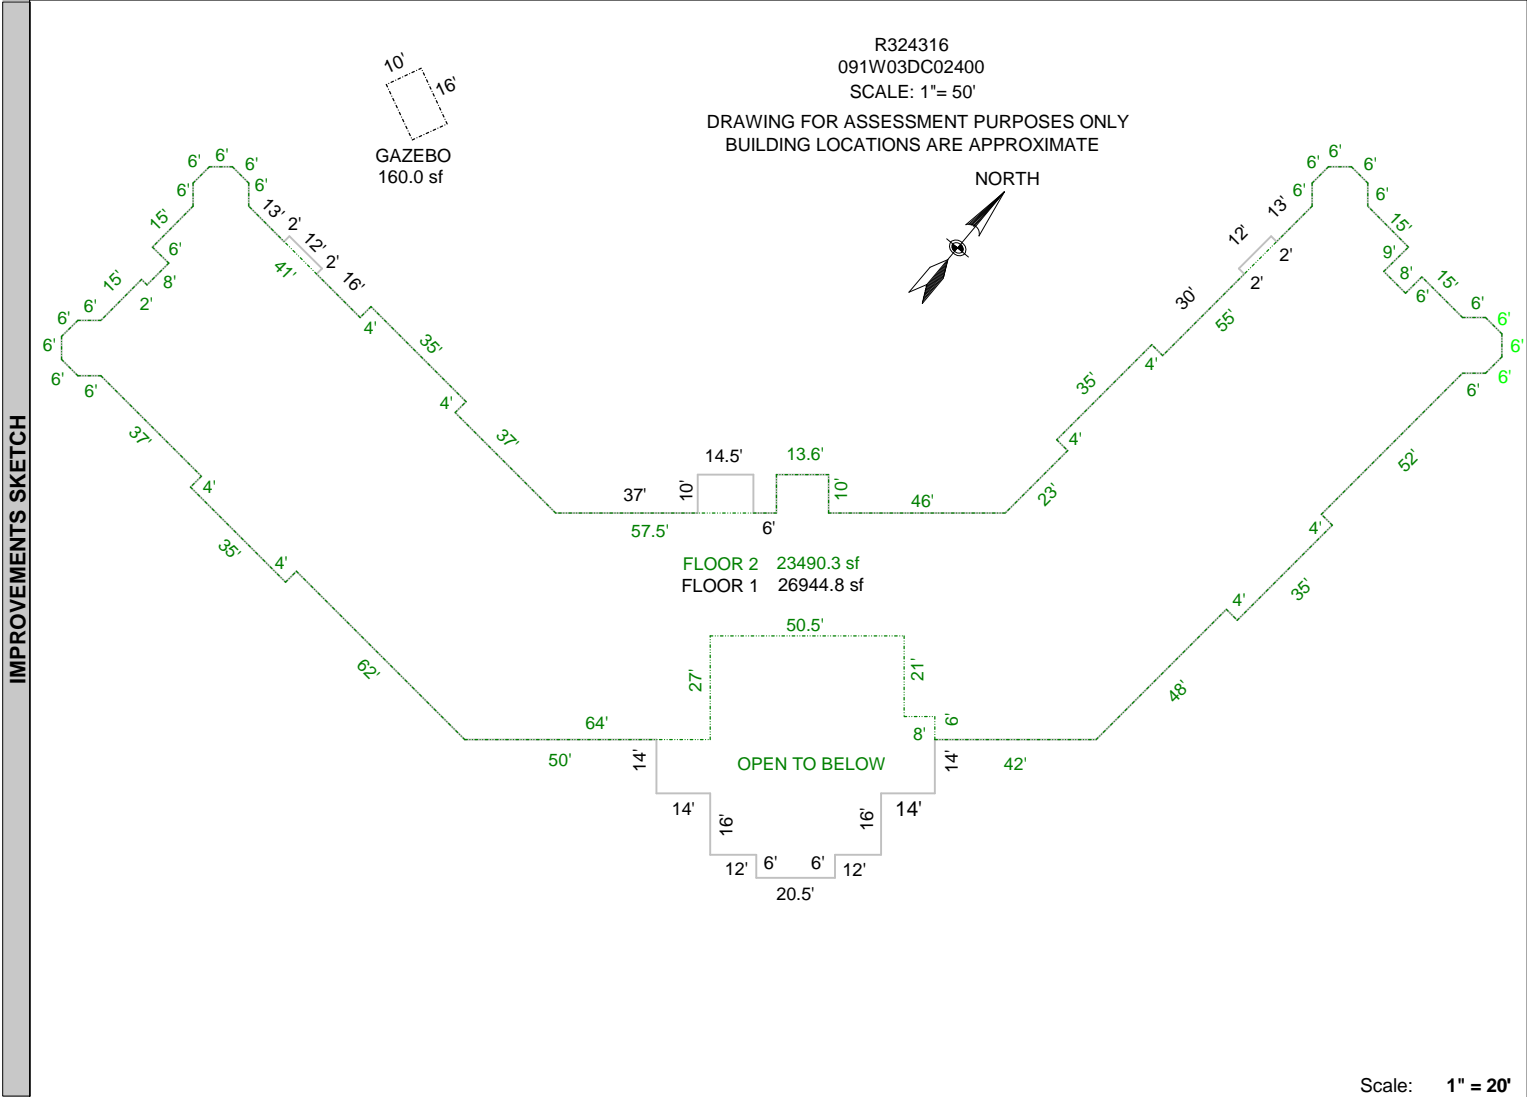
IMPROVEMENTS SKETCH

R324316
091W03DC02400
SCALE: 1"= 50'

DRAWING FOR ASSESSMENT PURPOSES ONLY
BUILDING LOCATIONS ARE APPROXIMATE

NORTH

10'
16'
GAZEBO
160.0 sf

6' 6' 6' 6' 6' 15' 6' 8' 15' 2' 6' 6' 6' 6' 6' 13' 2' 12' 2' 41' 16' 4' 35' 4' 37' 37' 4' 35' 4' 62'

14.5' 13.6' 37' 10' 10' 46' 57.5' 6'

6' 6' 6' 6' 13' 12' 15' 2' 9' 8' 15' 2' 6' 30' 6' 55' 6' 6' 6' 35' 4' 4' 23' 52' 4' 35' 4' 48'

FLOOR 2 23490.3 sf
FLOOR 1 26944.8 sf

50.5' 27' 21' 64' 6' 8' 50' 14' OPEN TO BELOW 14' 42' 14' 14' 16' 16' 12' 6' 6' 12' 20.5'

Scale: 1" = 20'